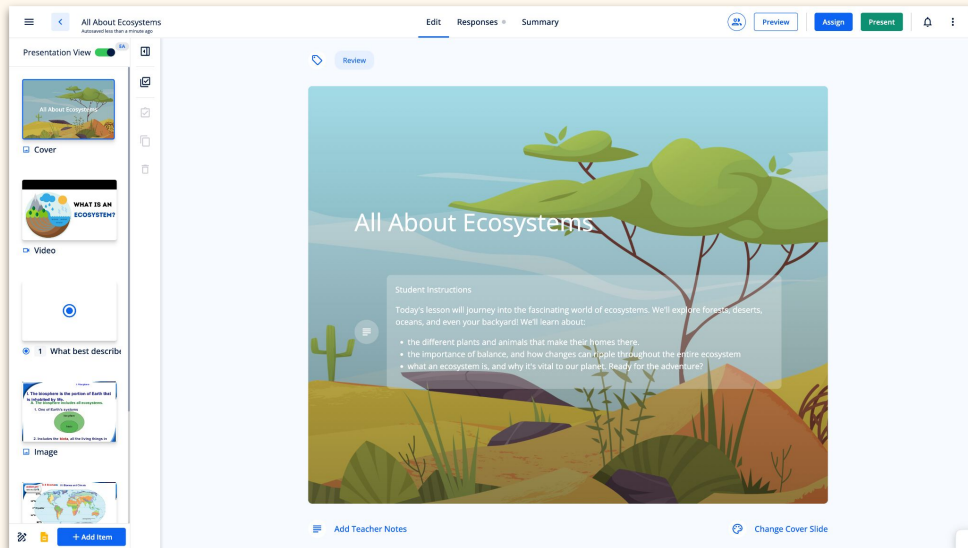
All About Ecosystems
Autosaved less than a minute ago

Edit Responses Summary

Preview Assign Present

Presentation View BA

All About Ecosystems

Cover

WHAT IS AN ECOSYSTEM?

Video

1 What best describ

1. The biosphere is the portion of Earth that is inhabited by life.
A. The biosphere includes all ecosystems.
1. One of Earth's systems
2. Includes the biota, all the living things in

Image

+ Add Item

Review

All About Ecosystems

Student Instructions

Today's lesson will journey into the fascinating world of ecosystems. We'll explore forests, deserts, oceans, and even your backyard! We'll learn about:

• the different plants and animals that make their homes there.
• the importance of balance, and how changes can ripple throughout the entire ecosystem
• what an ecosystem is, and why it's vital to our planet. Ready for the adventure?

Add Teacher Notes

Change Cover Slide